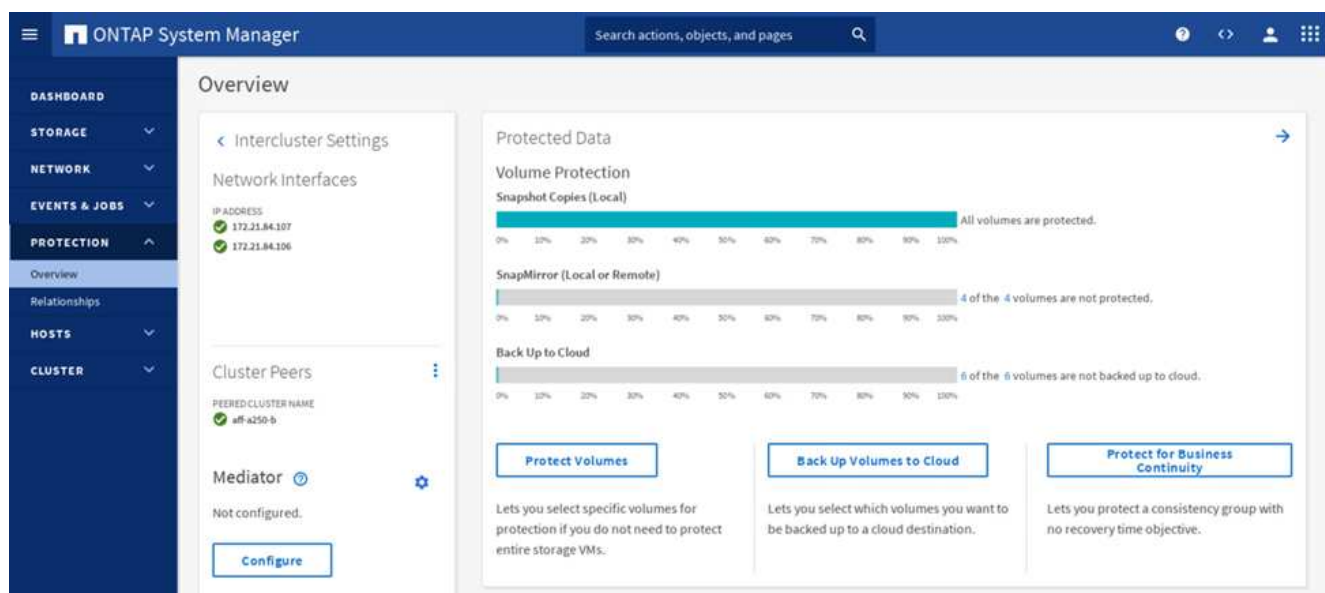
ONTAP System Manager

Search actions, objects, and pages

DASHBOARD
STORAGE
NETWORK
EVENTS & JOBS
PROTECTION
Overview
Relationships
HOSTS
CLUSTER

Overview

Intercluster Settings

Network Interfaces

IP ADDRESS
172.21.84.107
172.21.84.106

Cluster Peers

PEERED CLUSTER NAME
aff-a250-b

Mediator

Not configured.

Configure

Protected Data

Volume Protection

Snapshot Copies (Local)

0% 10% 20% 30% 40% 50% 60% 70% 80% 90% 100%

All volumes are protected.

SnapMirror (Local or Remote)

0% 10% 20% 30% 40% 50% 60% 70% 80% 90% 100%

4 of the 4 volumes are not protected.

Back Up to Cloud

0% 10% 20% 30% 40% 50% 60% 70% 80% 90% 100%

6 of the 6 volumes are not backed up to cloud.

Protect Volumes

Lets you select specific volumes for protection if you do not need to protect entire storage VMs.

Back Up Volumes to Cloud

Lets you select which volumes you want to be backed up to a cloud destination.

Protect for Business Continuity

Lets you protect a consistency group with no recovery time objective.